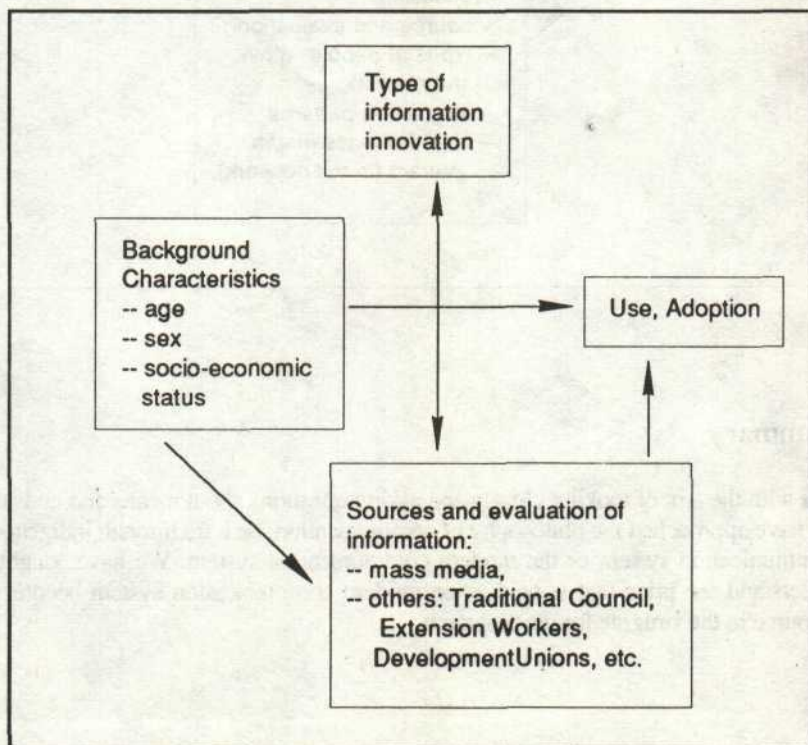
Type of information innovation

Background Characteristics
-- age
-- sex
-- socio-economic status

Use, Adoption

Sources and evaluation of information:
-- mass media,
-- others: Traditional Council, Extension Workers, DevelopmentUnions, etc.